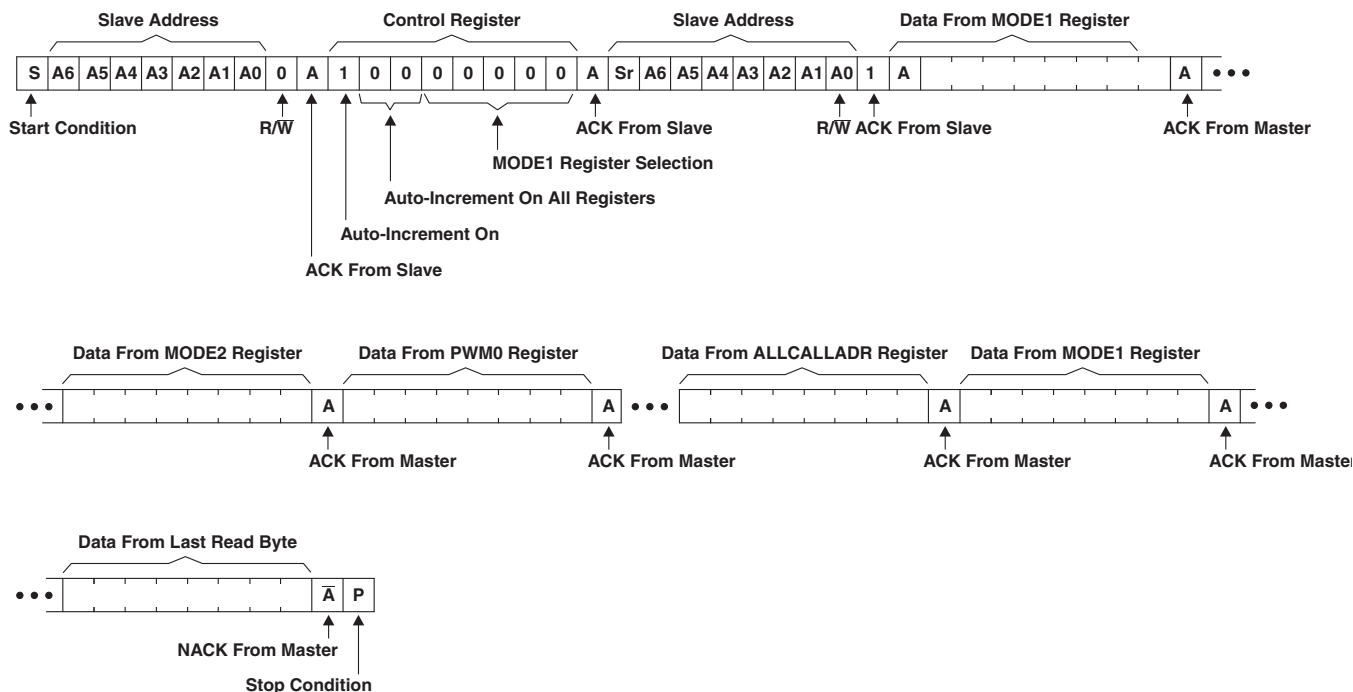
Slave Address

Control Register

Slave Address

Data From MODE1 Register

S A6 A5 A4 A3 A2 A1 A0 0 A 1 0 0 0 0 0 0 0 A Sr A6 A5 A4 A3 A2 A1 A0 1 A A • • •

Start Condition

R/$\overline{W}$

ACK From Slave

R/$\overline{W}$ ACK From Slave

ACK From Master

MODE1 Register Selection

Auto-Increment On All Registers

Auto-Increment On

ACK From Slave

Data From MODE2 Register

Data From PWM0 Register

Data From ALLCALLADR Register

Data From MODE1 Register

• • • A A • • • A A • • •

ACK From Master

ACK From Master

ACK From Master

ACK From Master

Data From Last Read Byte

• • • $\overline{A}$ P

NACK From Master

Stop Condition